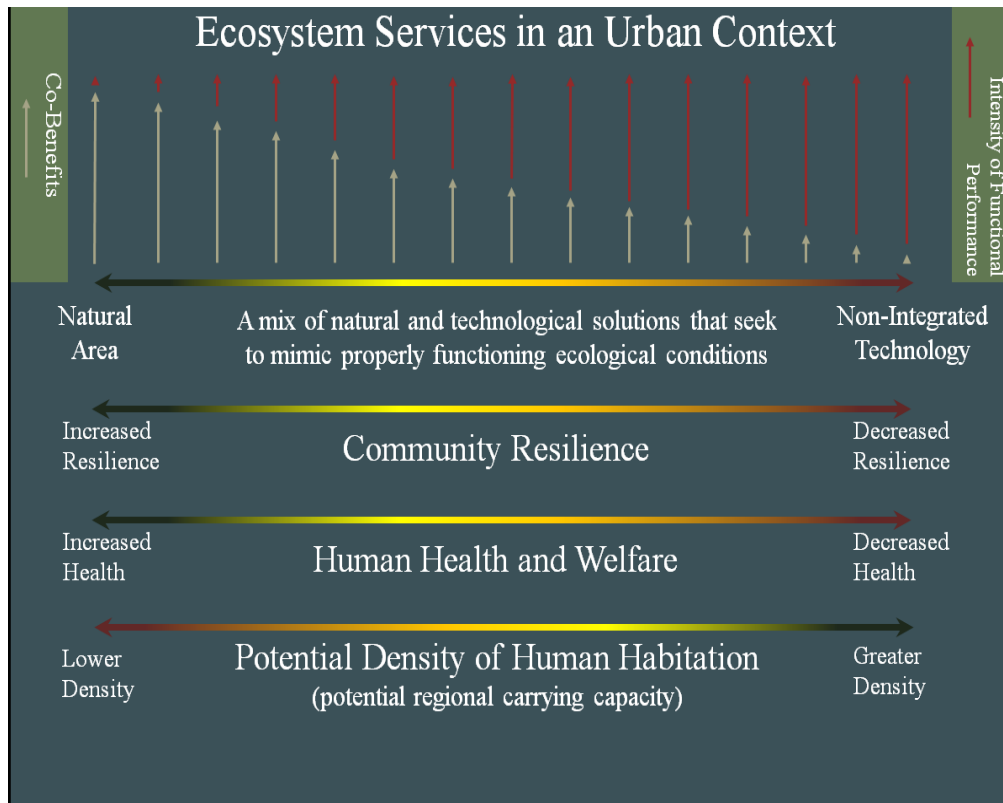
Ecosystem Services in an Urban Context

Co-Benefits

Intensity of Functional Performance

Natural Area

A mix of natural and technological solutions that seek to mimic properly functioning ecological conditions

Non-Integrated Technology

Increased Resilience

Community Resilience

Decreased Resilience

Increased Health

Human Health and Welfare

Decreased Health

Lower Density

Potential Density of Human Habitation
(potential regional carrying capacity)

Greater Density